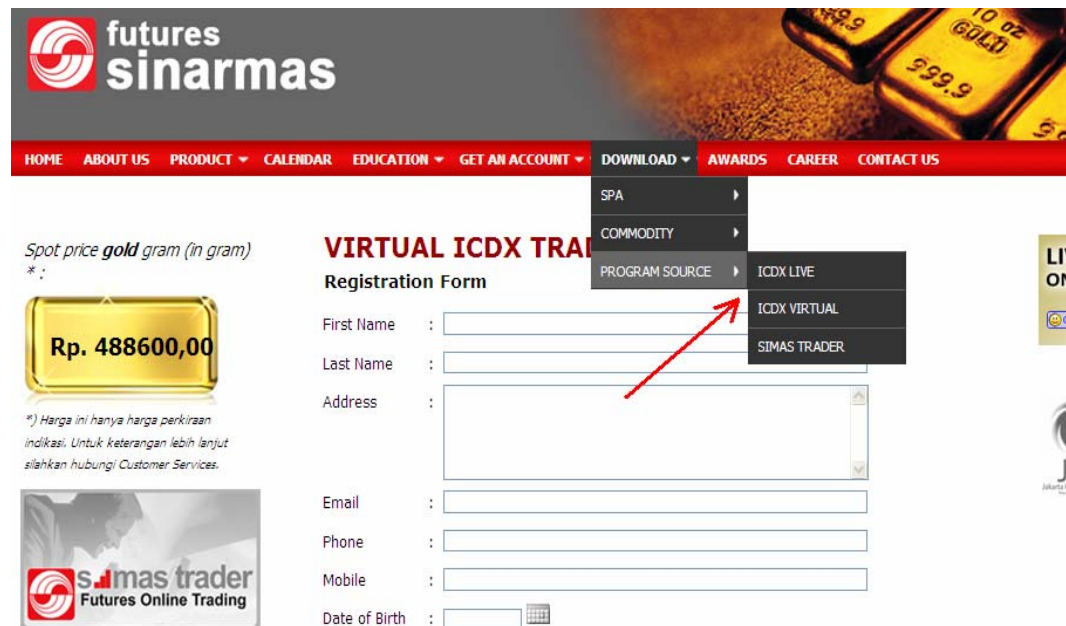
futures sinarmas

10 oz GOLD 999.9

HOME ABOUT US PRODUCT CALENDAR EDUCATION GET AN ACCOUNT DOWNLOAD AWARDS CAREER CONTACT US

SPA
COMMODITY
PROGRAM SOURCE
ICDX LIVE
ICDX VIRTUAL
SIMAS TRADER

Spot price **gold** gram (in gram) * :

Rp. 488600,00

*) Harga ini hanya harga perkiraan indikasi. Untuk keterangan lebih lanjut silahkan hubungi Customer Services.

s.mas trader
Futures Online Trading

VIRTUAL ICDX TRA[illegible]

Registration Form

First Name :
Last Name :
Address :
Email :
Phone :
Mobile :
Date of Birth :

LI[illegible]
O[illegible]

J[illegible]
Jakarta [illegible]